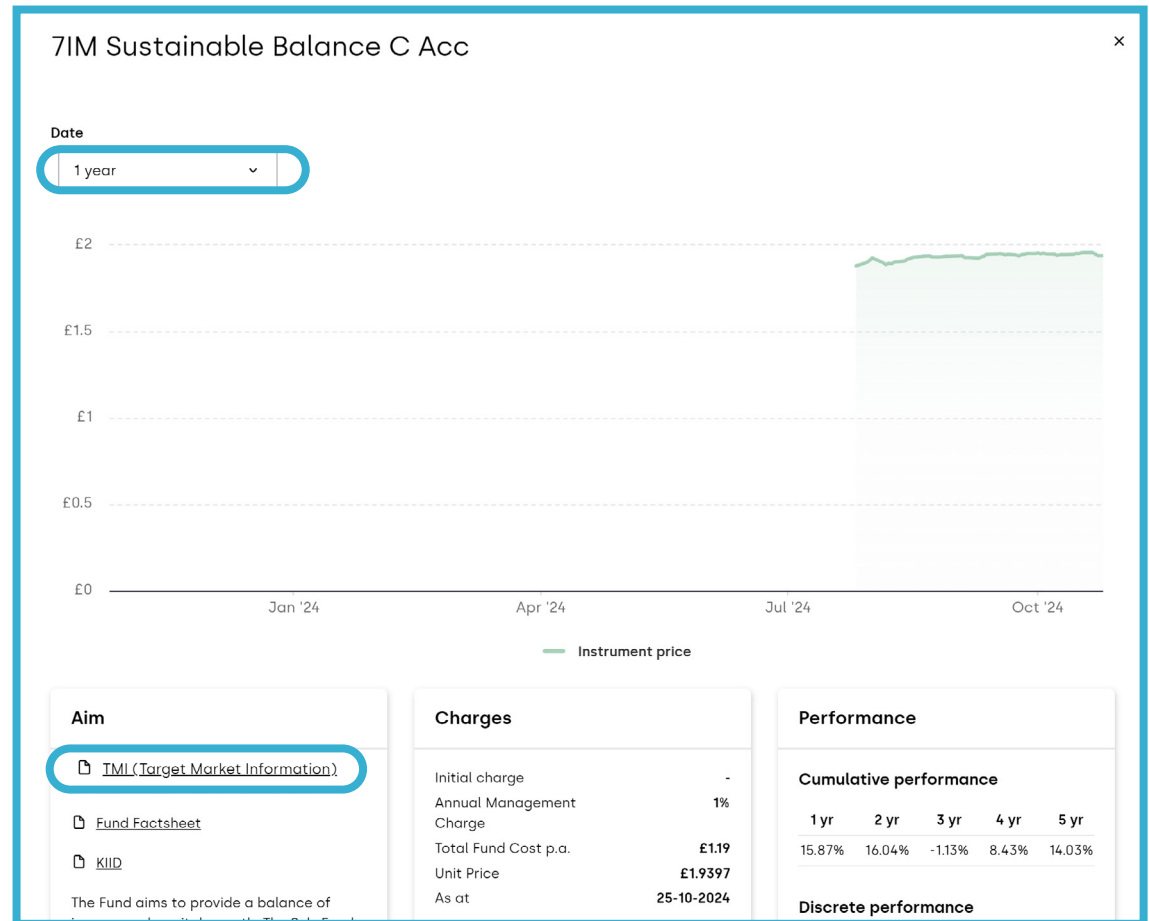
7IM Sustainable Balance C Acc

×

Date

1 year

£2

£1.5

£1

£0.5

£0

Jan '24

Apr '24

Jul '24

Oct '24

Instrument price

Aim

TMI (Target Market Information)

Fund Factsheet

KIID

The Fund aims to provide a balance of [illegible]

Charges

| | |
|---|---|
| Initial charge | - |
| Annual Management Charge | 1% |
| Total Fund Cost p.a. | £1.19 |
| Unit Price | £1.9397 |
| As at | 25-10-2024 |

Performance

Cumulative performance

| 1 yr | 2 yr | 3 yr | 4 yr | 5 yr |
|---|---|---|---|---|
| 15.87% | 16.04% | -1.13% | 8.43% | 14.03% |

Discrete performance